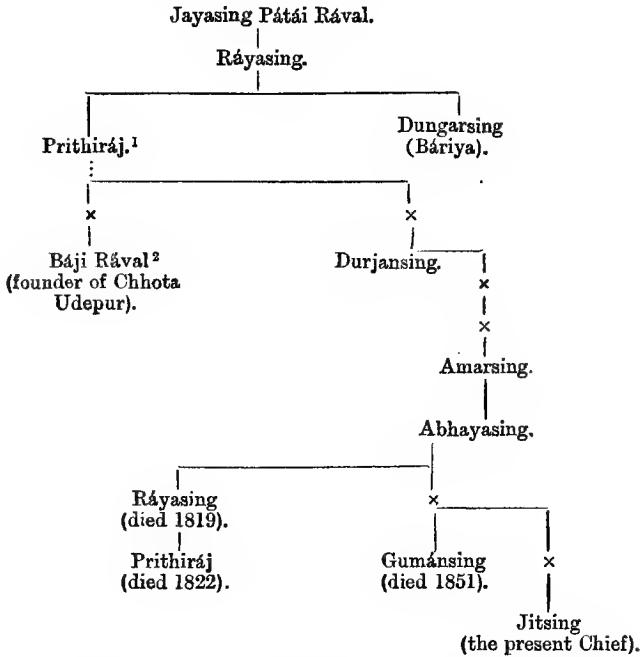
Jayasing Pátái Rával.

Ráyasing.

Prithiráj.$^1$

Dungarsing (Báriya).

×

×

Báji Rával$^2$ (founder of Chhota Udepur).

Durjansing.

×

×

Amarsing.

Abhayasing.

Ráyasing (died 1819).

×

Prithiráj (died 1822).

Gumánsing (died 1851).

×

Jitsing (the present Chief).